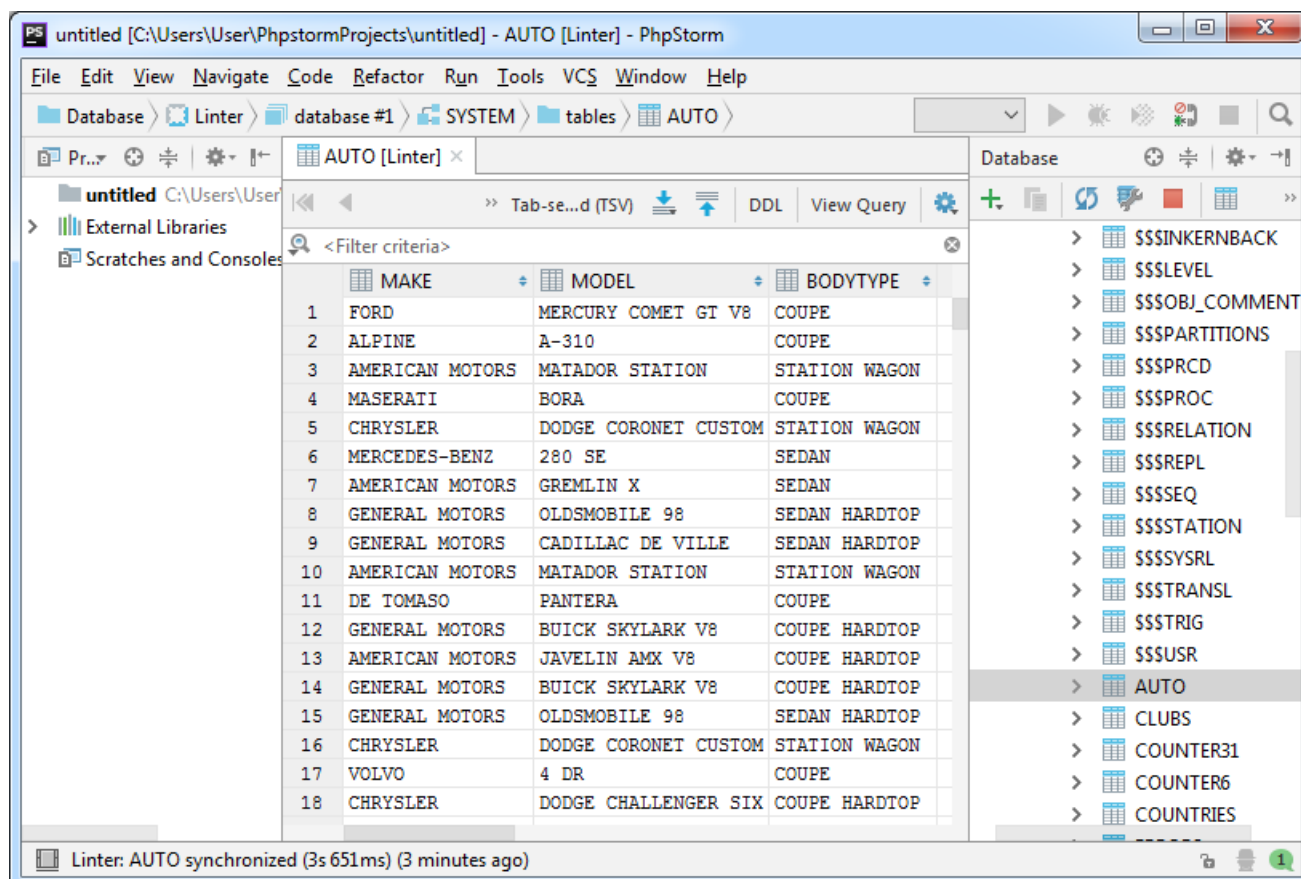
PS untitled [C:\Users\User\PhpstormProjects\untitled] - AUTO [Linter] - PhpStorm

File Edit View Navigate Code Refactor Run Tools VCS Window Help

Database 〉 Linter 〉 database #1 〉 SYSTEM 〉 tables 〉 AUTO 〉

Pr... AUTO [Linter] × Database

untitled C:\Users\User
External Libraries
Scratches and Consoles

Tab-se...d (TSV) DDL View Query

<Filter criteria>

| | MAKE | MODEL | BODYTYPE |
|---|---|---|---|
| 1 | FORD | MERCURY COMET GT V8 | COUPE |
| 2 | ALPINE | A-310 | COUPE |
| 3 | AMERICAN MOTORS | MATADOR STATION | STATION WAGON |
| 4 | MASERATI | BORA | COUPE |
| 5 | CHRYSLER | DODGE CORONET CUSTOM | STATION WAGON |
| 6 | MERCEDES-BENZ | 280 SE | SEDAN |
| 7 | AMERICAN MOTORS | GREMLIN X | SEDAN |
| 8 | GENERAL MOTORS | OLDSMOBILE 98 | SEDAN HARDTOP |
| 9 | GENERAL MOTORS | CADILLAC DE VILLE | SEDAN HARDTOP |
| 10 | AMERICAN MOTORS | MATADOR STATION | STATION WAGON |
| 11 | DE TOMASO | PANTERA | COUPE |
| 12 | GENERAL MOTORS | BUICK SKYLARK V8 | COUPE HARDTOP |
| 13 | AMERICAN MOTORS | JAVELIN AMX V8 | COUPE HARDTOP |
| 14 | GENERAL MOTORS | BUICK SKYLARK V8 | COUPE HARDTOP |
| 15 | GENERAL MOTORS | OLDSMOBILE 98 | SEDAN HARDTOP |
| 16 | CHRYSLER | DODGE CORONET CUSTOM | STATION WAGON |
| 17 | VOLVO | 4 DR | COUPE |
| 18 | CHRYSLER | DODGE CHALLENGER SIX | COUPE HARDTOP |

$$$INKERNBACK
$$$LEVEL
$$$OBJ_COMMENT
$$$PARTITIONS
$$$PRCD
$$$PROC
$$$RELATION
$$$REPL
$$$SEQ
$$$STATION
$$$SYSRL
$$$TRANSL
$$$TRIG
$$$USR
AUTO
CLUBS
COUNTER31
COUNTER6
COUNTRIES

Linter: AUTO synchronized (3s 651ms) (3 minutes ago)
1